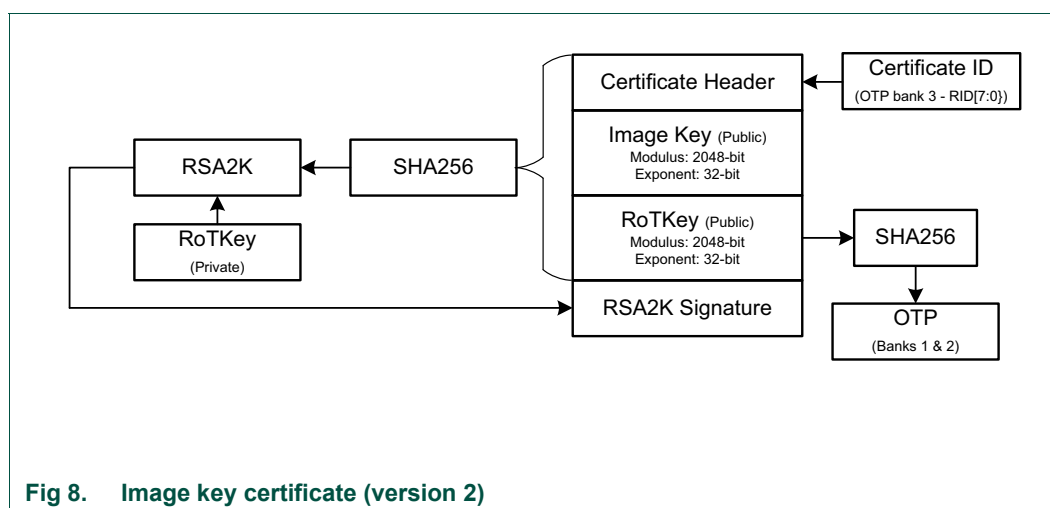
Certificate Header

Certificate ID
(OTP bank 3 - RID[7:0])

RSA2K

SHA256

Image Key (Public)
Modulus: 2048-bit
Exponent: 32-bit

RoTKey
(Private)

RoTKey (Public)
Modulus: 2048-bit
Exponent: 32-bit

SHA256

RSA2K Signature

OTP
(Banks 1 & 2)

Fig 8. Image key certificate (version 2)